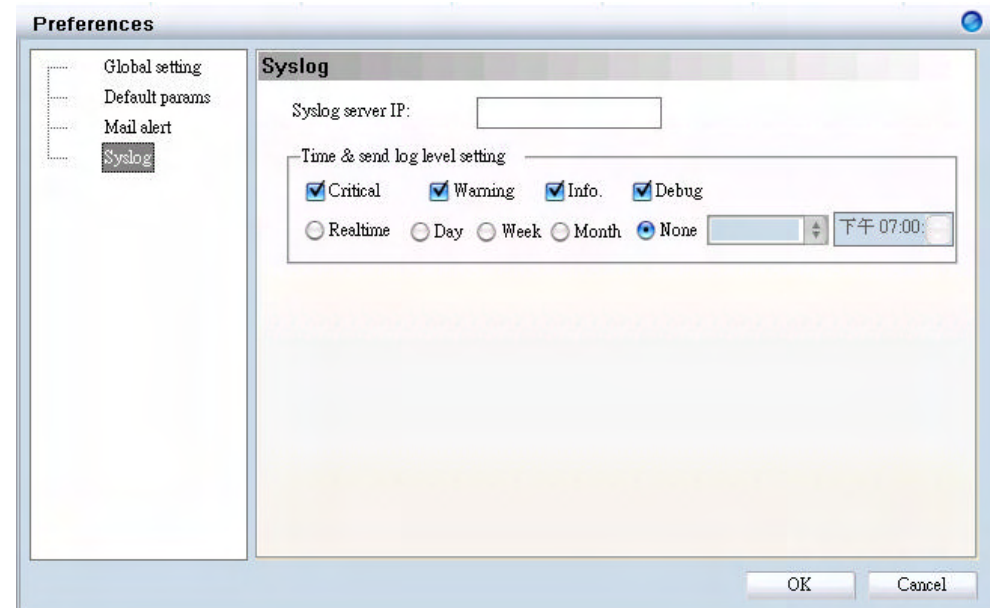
Preferences

Global setting
Default params
Mail alert
Syslog

Syslog

Syslog server IP:

Time & send log level setting

Critical Warning Info. Debug

Realtime Day Week Month None 下午 07:00:

OK Cancel